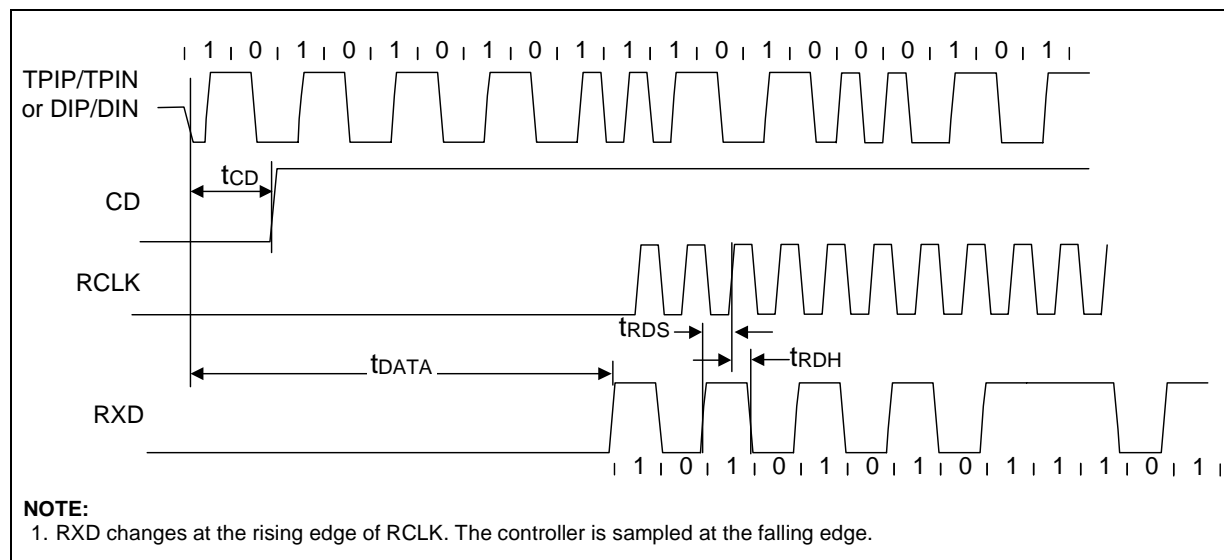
1 0 1 0 1 0 1 0 1 1 1 0 1 0 0 0 1 0 1

TPIP/TPIN or DIP/DIN

$t_{CD}$

CD

RCLK

$t_{RDS}$

$t_{DATA}$

$t_{RDH}$

RXD

1 0 1 0 1 0 1 0 1 1 1 0 1

**NOTE:**
1. RXD changes at the rising edge of RCLK. The controller is sampled at the falling edge.